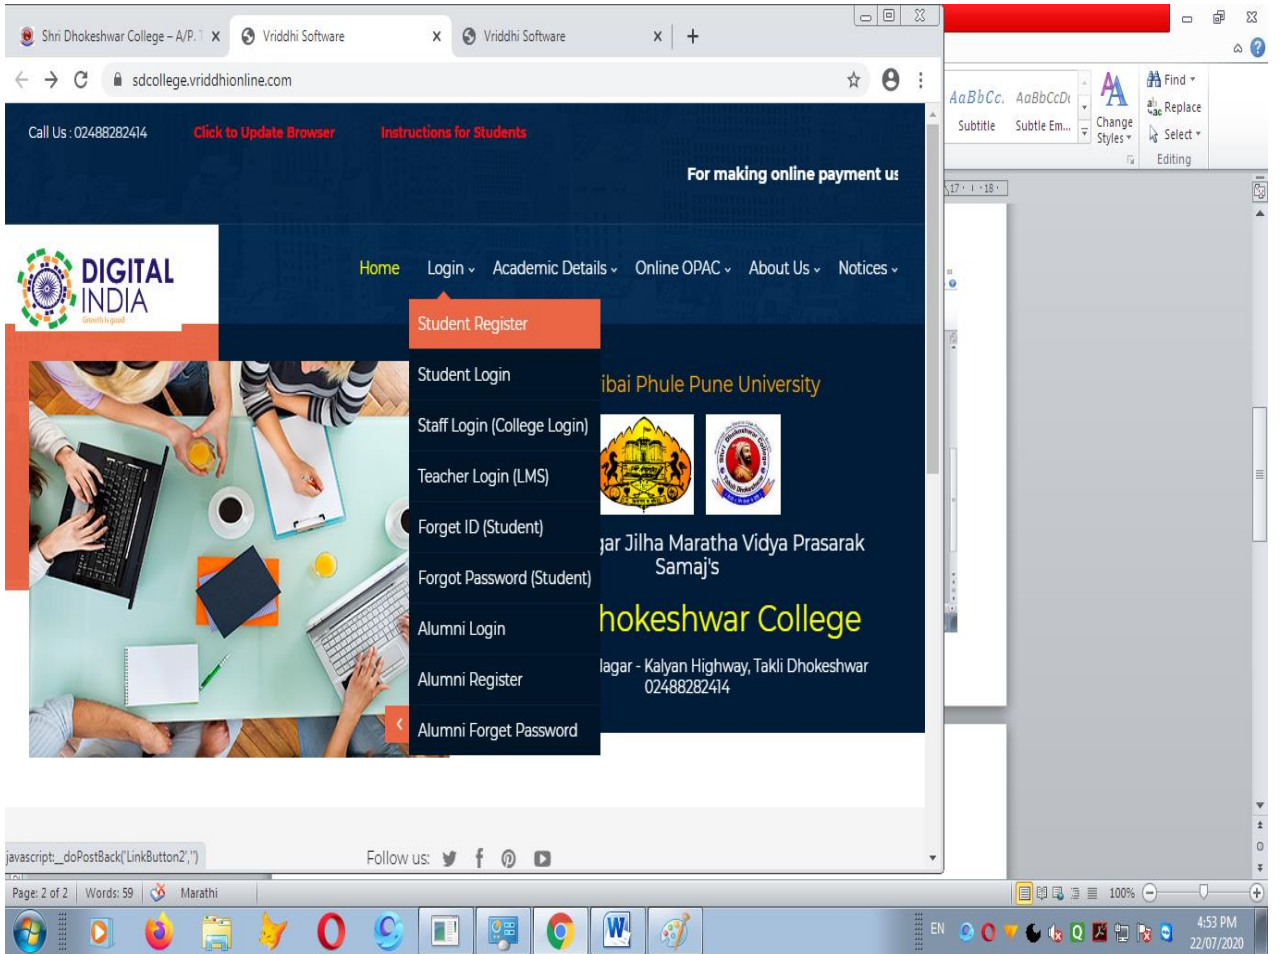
Shri Dhokeshwar College – A/P. T
Vriddhi Software
Vriddhi Software

sdcollege.vriddhionline.com

Call Us : 02488282414 Click to Update Browser Instructions for Students

For making online payment us

DIGITAL INDIA

Home Login Academic Details Online OPAC About Us Notices

Student Register
Student Login
Staff Login (College Login)
Teacher Login (LMS)
Forget ID (Student)
Forgot Password (Student)
Alumni Login
Alumni Register
Alumni Forget Password

ibai Phule Pune University

jar Jilha Maratha Vidya Prasarak Samaj's

hokeshwar College

lagar - Kalyan Highway, Takli Dhokeshwar 02488282414

javascript:__doPostBack('LinkButton2','')

Follow us:

AaBbCc. AaBbCcDc
Subtitle Subtle Em...
Change Styles
Find
Replace
Select
Editing

Page: 2 of 2 Words: 59 Marathi 100%

EN 4:53 PM 22/07/2020